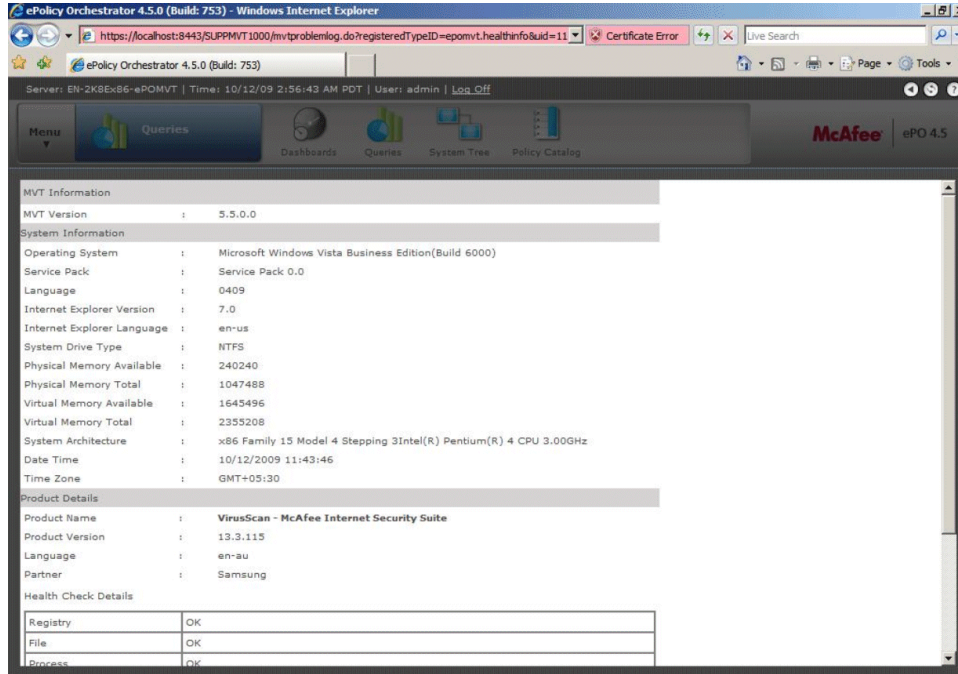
ePolicy Orchestrator 4.5.0 (Build: 753) - Windows Internet Explorer

https://localhost:8443/SUPPMVT1000/mvtproblemlog.do?registeredTypeID=epomvt.healthinfo&uid=11 Certificate Error Live Search

ePolicy Orchestrator 4.5.0 (Build: 753) Page Tools

Server: EN-2K8Ex86-ePOMVT | Time: 10/12/09 2:56:43 AM PDT | User: admin | Log Off

Menu Queries Dashboards Queries System Tree Policy Catalog McAfee ePO 4.5

MVT Information
MVT Version : 5.5.0.0
System Information
Operating System : Microsoft Windows Vista Business Edition(Build 6000)
Service Pack : Service Pack 0.0
Language : 0409
Internet Explorer Version : 7.0
Internet Explorer Language : en-us
System Drive Type : NTFS
Physical Memory Available : 240240
Physical Memory Total : 1047488
Virtual Memory Available : 1645496
Virtual Memory Total : 2355208
System Architecture : x86 Family 15 Model 4 Stepping 3Intel(R) Pentium(R) 4 CPU 3.00GHz
Date Time : 10/12/2009 11:43:46
Time Zone : GMT+05:30
Product Details
Product Name : VirusScan - McAfee Internet Security Suite
Product Version : 13.3.115
Language : en-au
Partner : Samsung
Health Check Details

| Registry | OK |
|---|---|
| File | OK |
| Process | OK |